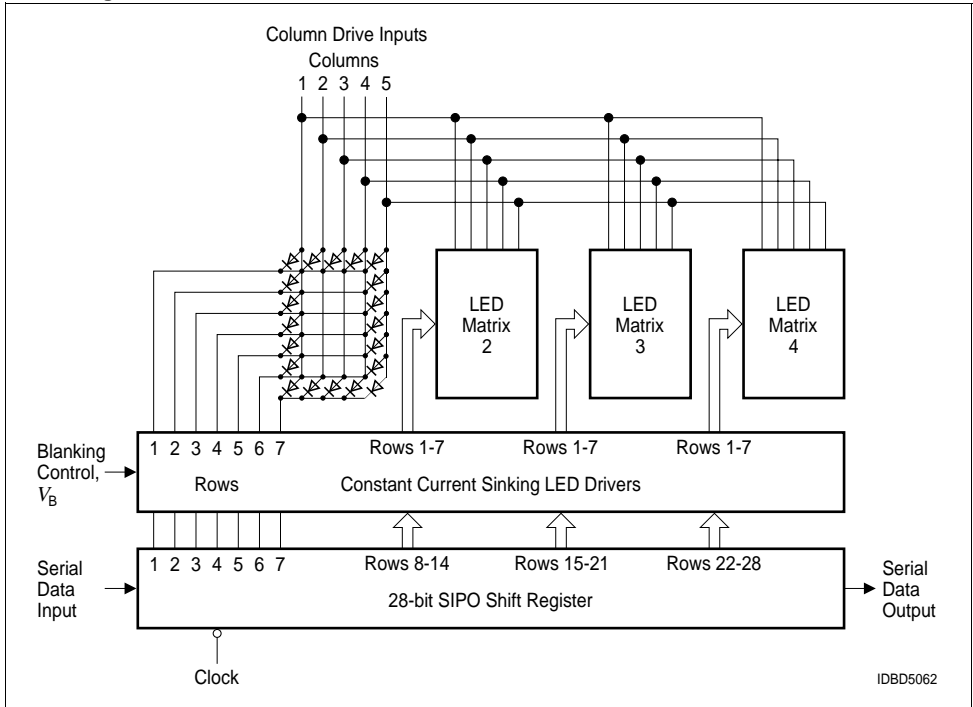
Column Drive Inputs
Columns
1 2 3 4 5

LED Matrix 2
LED Matrix 3
LED Matrix 4

Blanking Control, $V_B$

1 2 3 4 5 6 7
Rows
Rows 1-7
Rows 1-7
Rows 1-7
Constant Current Sinking LED Drivers

Serial Data Input

1 2 3 4 5 6 7
Rows 8-14
Rows 15-21
Rows 22-28
28-bit SIPO Shift Register

Serial Data Output

Clock

IDBD5062